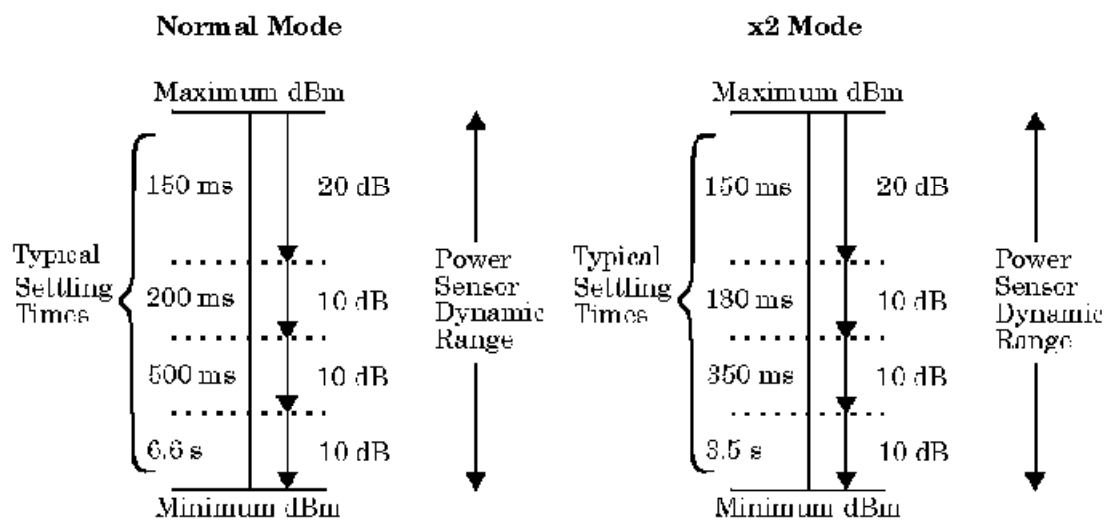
Normal Mode

Maximum dBm

Typical Settling Times

150 ms 20 dB

200 ms 10 dB

500 ms 10 dB

6.6 s 10 dB

Minimum dBm

Power Sensor Dynamic Range

x2 Mode

Maximum dBm

Typical Settling Times

150 ms 20 dB

180 ms 10 dB

350 ms 10 dB

3.5 s 10 dB

Minimum dBm

Power Sensor Dynamic Range